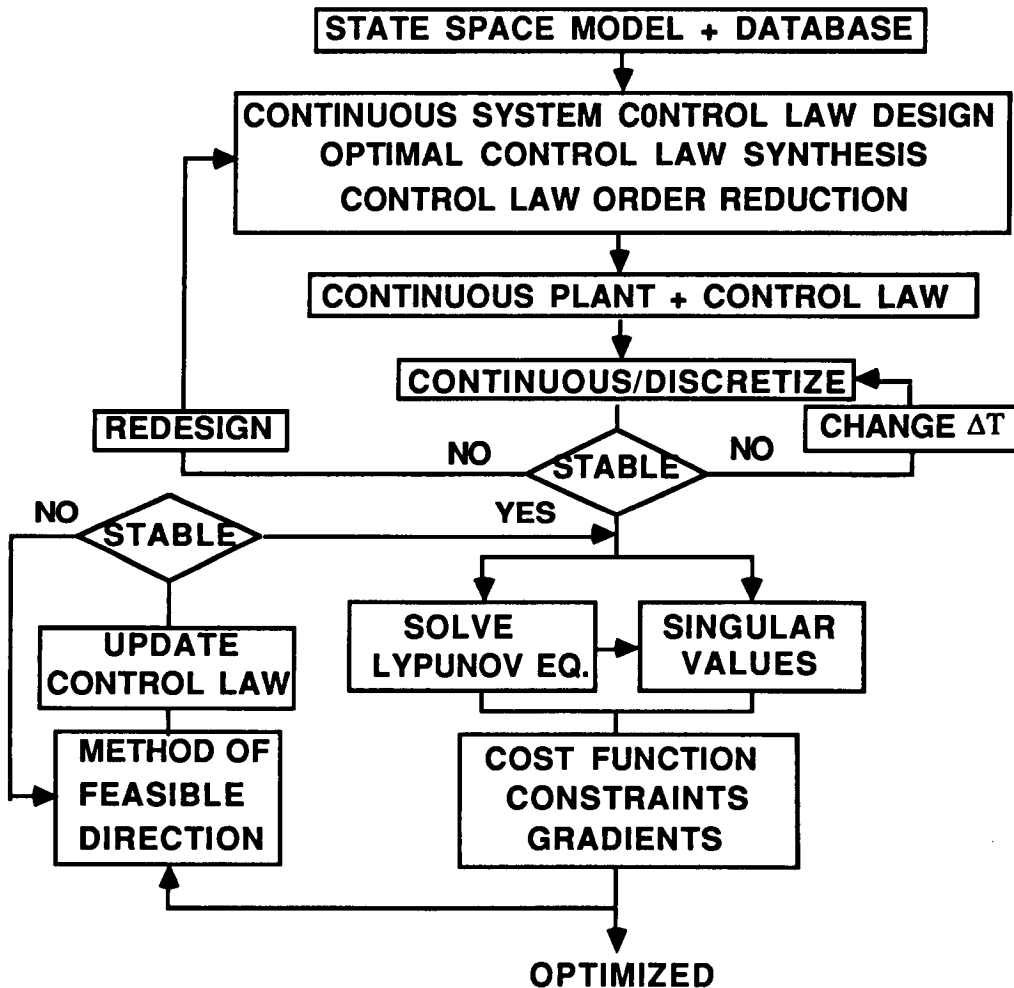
STATE SPACE MODEL + DATABASE

CONTINUOUS SYSTEM C0NTROL LAW DESIGN
OPTIMAL CONTROL LAW SYNTHESIS
CONTROL LAW ORDER REDUCTION

CONTINUOUS PLANT + CONTROL LAW

CONTINUOUS/DISCRETIZE

REDESIGN

CHANGE $\Delta T$

NO

STABLE

NO

NO

STABLE

YES

SOLVE LYPUNOV EQ.

SINGULAR VALUES

UPDATE CONTROL LAW

METHOD OF FEASIBLE DIRECTION

COST FUNCTION CONSTRAINTS GRADIENTS

OPTIMIZED